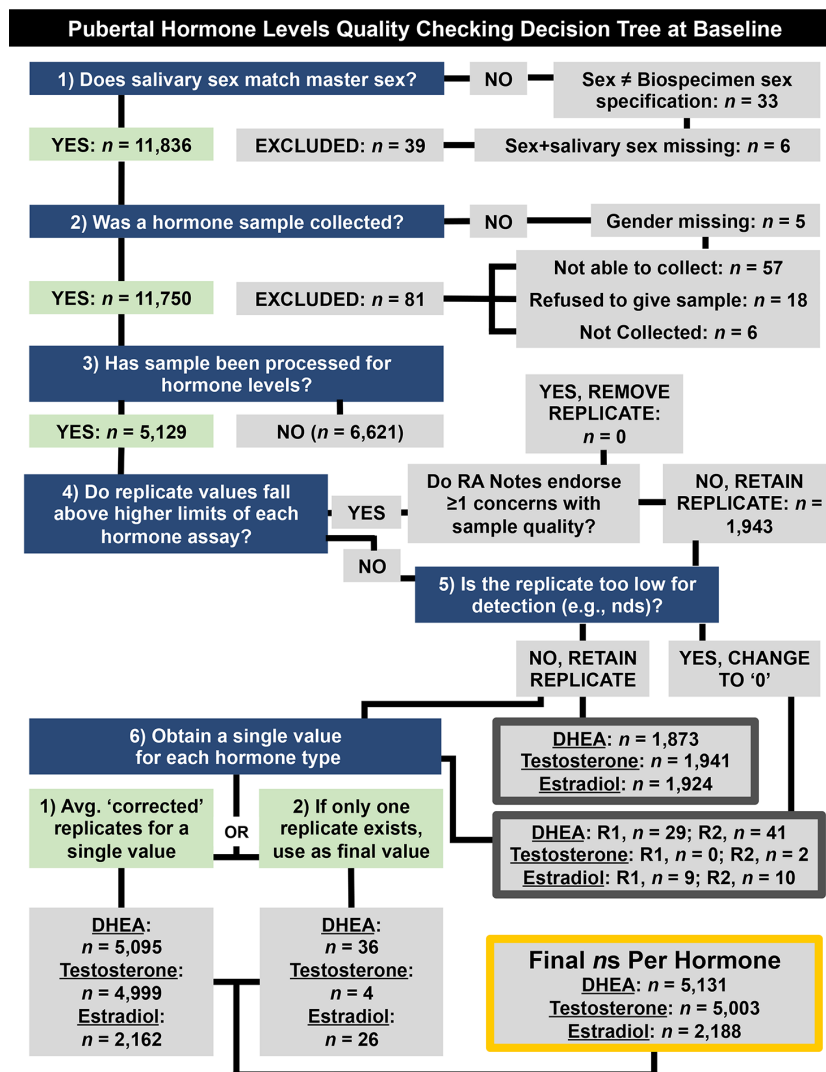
Pubertal Hormone Levels Quality Checking Decision Tree at Baseline

1) Does salivary sex match master sex?

NO

Sex ≠ Biospecimen sex specification: $n$ = 33

YES: $n$ = 11,836

EXCLUDED: $n$ = 39

Sex+salivary sex missing: $n$ = 6

2) Was a hormone sample collected?

NO

Gender missing: $n$ = 5

YES: $n$ = 11,750

EXCLUDED: $n$ = 81

Not able to collect: $n$ = 57

Refused to give sample: $n$ = 18

Not Collected: $n$ = 6

3) Has sample been processed for hormone levels?

YES: $n$ = 5,129

NO ($n$ = 6,621)

YES, REMOVE REPLICATE: $n$ = 0

4) Do replicate values fall above higher limits of each hormone assay?

YES

Do RA Notes endorse ≥1 concerns with sample quality?

NO, RETAIN REPLICATE: $n$ = 1,943

NO

5) Is the replicate too low for detection (e.g., nds)?

NO, RETAIN REPLICATE

YES, CHANGE TO ‘0’

6) Obtain a single value for each hormone type

DHEA: $n$ = 1,873
Testosterone: $n$ = 1,941
Estradiol: $n$ = 1,924

1) Avg. ‘corrected’ replicates for a single value

OR

2) If only one replicate exists, use as final value

DHEA: R1, $n$ = 29; R2, $n$ = 41
Testosterone: R1, $n$ = 0; R2, $n$ = 2
Estradiol: R1, $n$ = 9; R2, $n$ = 10

DHEA: $n$ = 5,095
Testosterone: $n$ = 4,999
Estradiol: $n$ = 2,162

DHEA: $n$ = 36
Testosterone: $n$ = 4
Estradiol: $n$ = 26

Final $n$s Per Hormone
DHEA: $n$ = 5,131
Testosterone: $n$ = 5,003
Estradiol: $n$ = 2,188